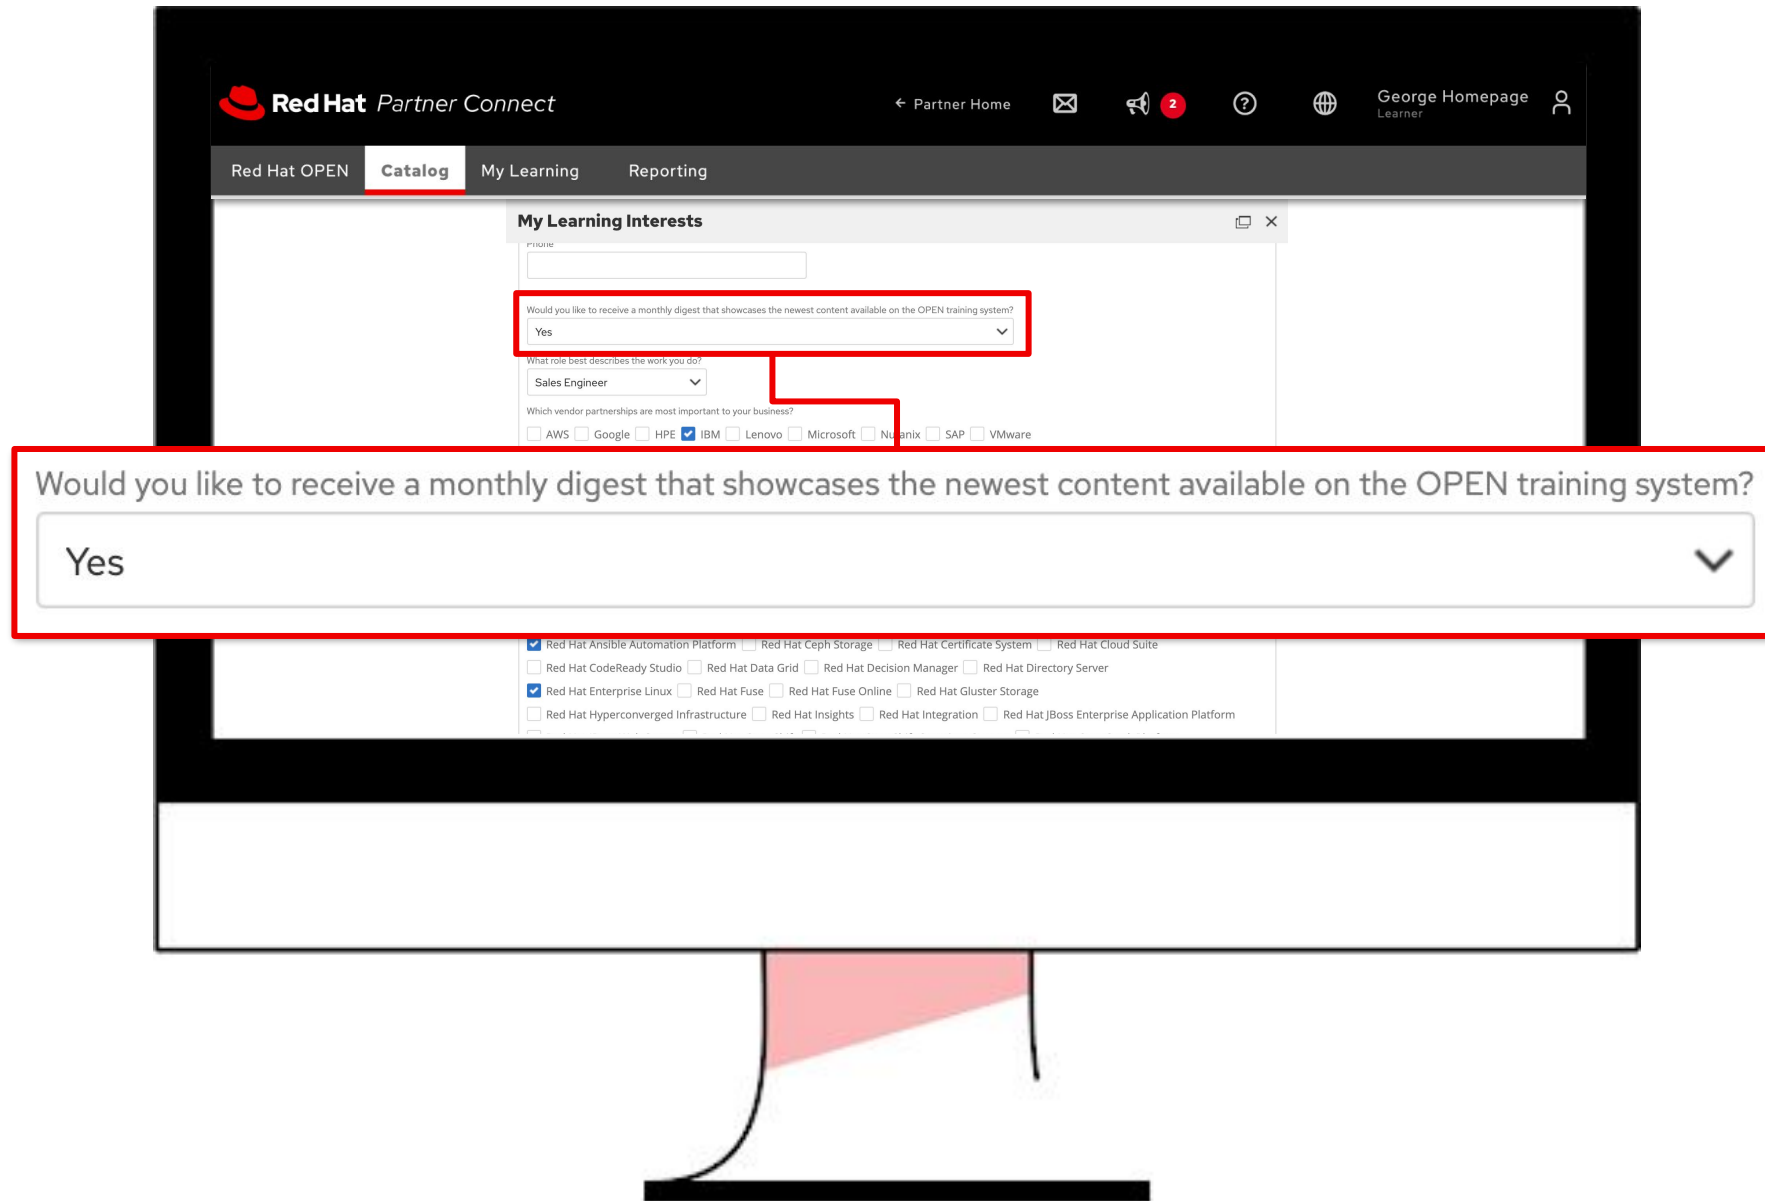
Red Hat Partner Connect

← Partner Home

2

George Homepage
Learner

Red Hat OPEN
Catalog
My Learning
Reporting

My Learning Interests

Phone

Would you like to receive a monthly digest that showcases the newest content available on the OPEN training system?

Yes

What role best describes the work you do?

Sales Engineer

Which vendor partnerships are most important to your business?

AWS Google HPE IBM Lenovo Microsoft Nu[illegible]anix SAP VMware

Would you like to receive a monthly digest that showcases the newest content available on the OPEN training system?

Yes

Red Hat Ansible Automation Platform Red Hat Ceph Storage Red Hat Certificate System Red Hat Cloud Suite
Red Hat CodeReady Studio Red Hat Data Grid Red Hat Decision Manager Red Hat Directory Server
Red Hat Enterprise Linux Red Hat Fuse Red Hat Fuse Online Red Hat Gluster Storage
Red Hat Hyperconverged Infrastructure Red Hat Insights Red Hat Integration Red Hat JBoss Enterprise Application Platform